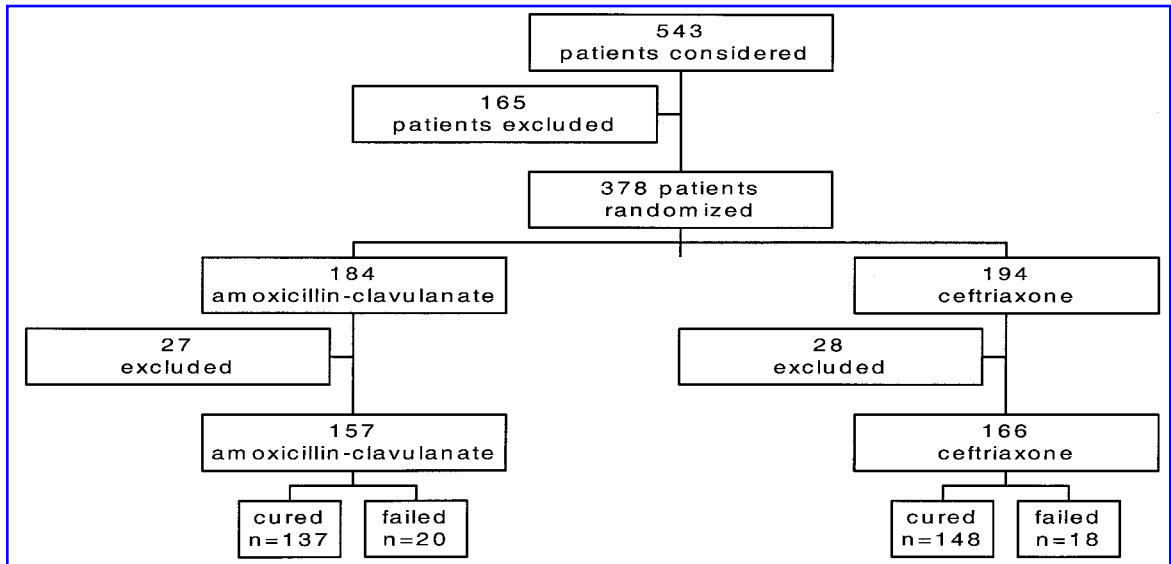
543
patients considered

165
patients excluded

378 patients
randomized

184
amoxicillin-clavulanate

194
ceftriaxone

27
excluded

28
excluded

157
amoxicillin-clavulanate

166
ceftriaxone

cured
n=137

failed
n=20

cured
n=148

failed
n=18